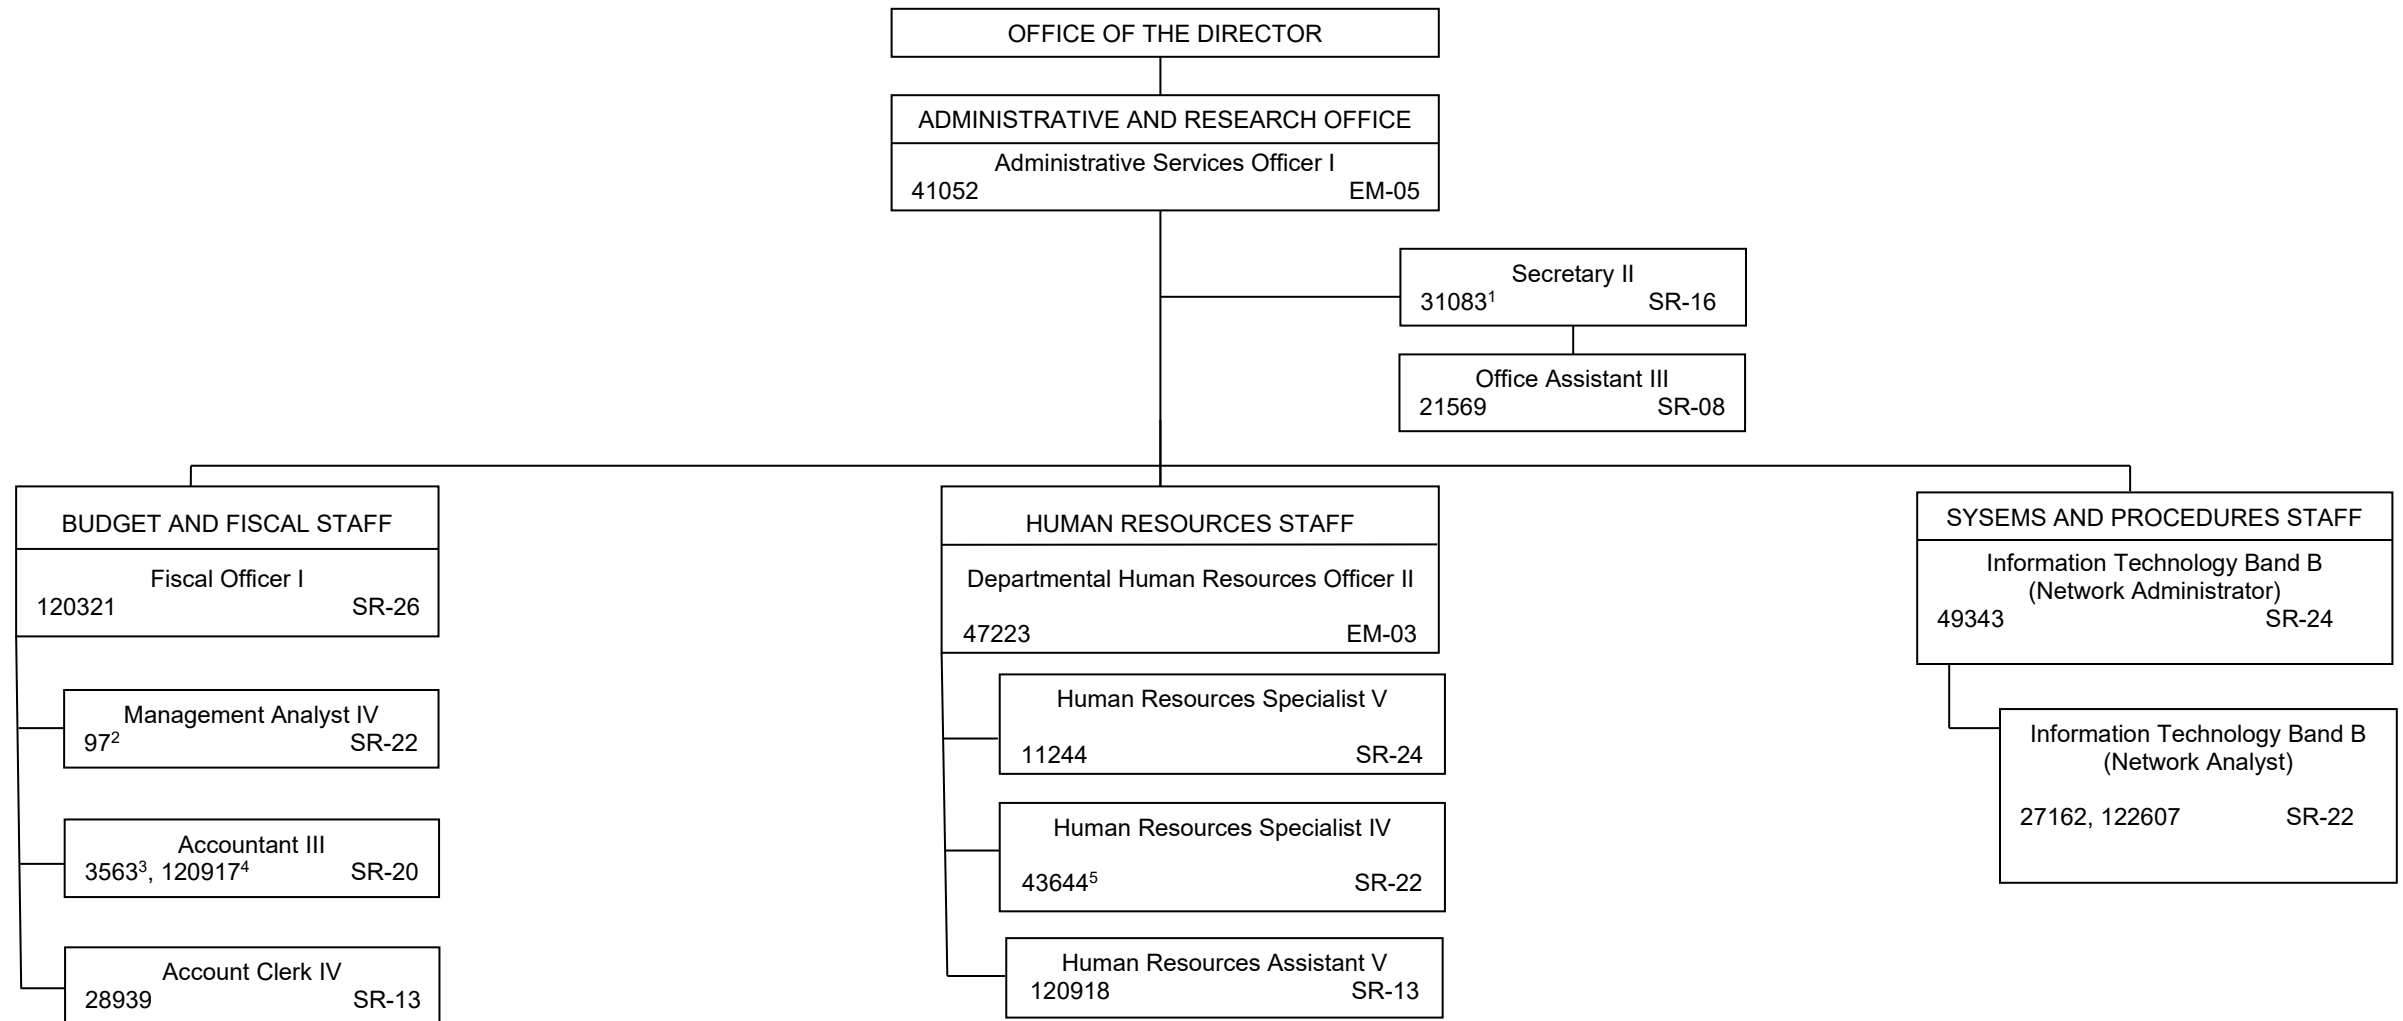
OFFICE OF THE DIRECTOR

ADMINISTRATIVE AND RESEARCH OFFICE
Administrative Services Officer I
41052 EM-05

Secretary II
31083$^1$ SR-16

Office Assistant III
21569 SR-08

BUDGET AND FISCAL STAFF
Fiscal Officer I
120321 SR-26

Management Analyst IV
97$^2$ SR-22

Accountant III
3563$^3$, 120917$^4$ SR-20

Account Clerk IV
28939 SR-13

HUMAN RESOURCES STAFF
Departmental Human Resources Officer II
47223 EM-03

Human Resources Specialist V
11244 SR-24

Human Resources Specialist IV
43644$^5$ SR-22

Human Resources Assistant V
120918 SR-13

SYSEMS AND PROCEDURES STAFF
Information Technology Band B
(Network Administrator)
49343 SR-24

Information Technology Band B
(Network Analyst)
27162, 122607 SR-22